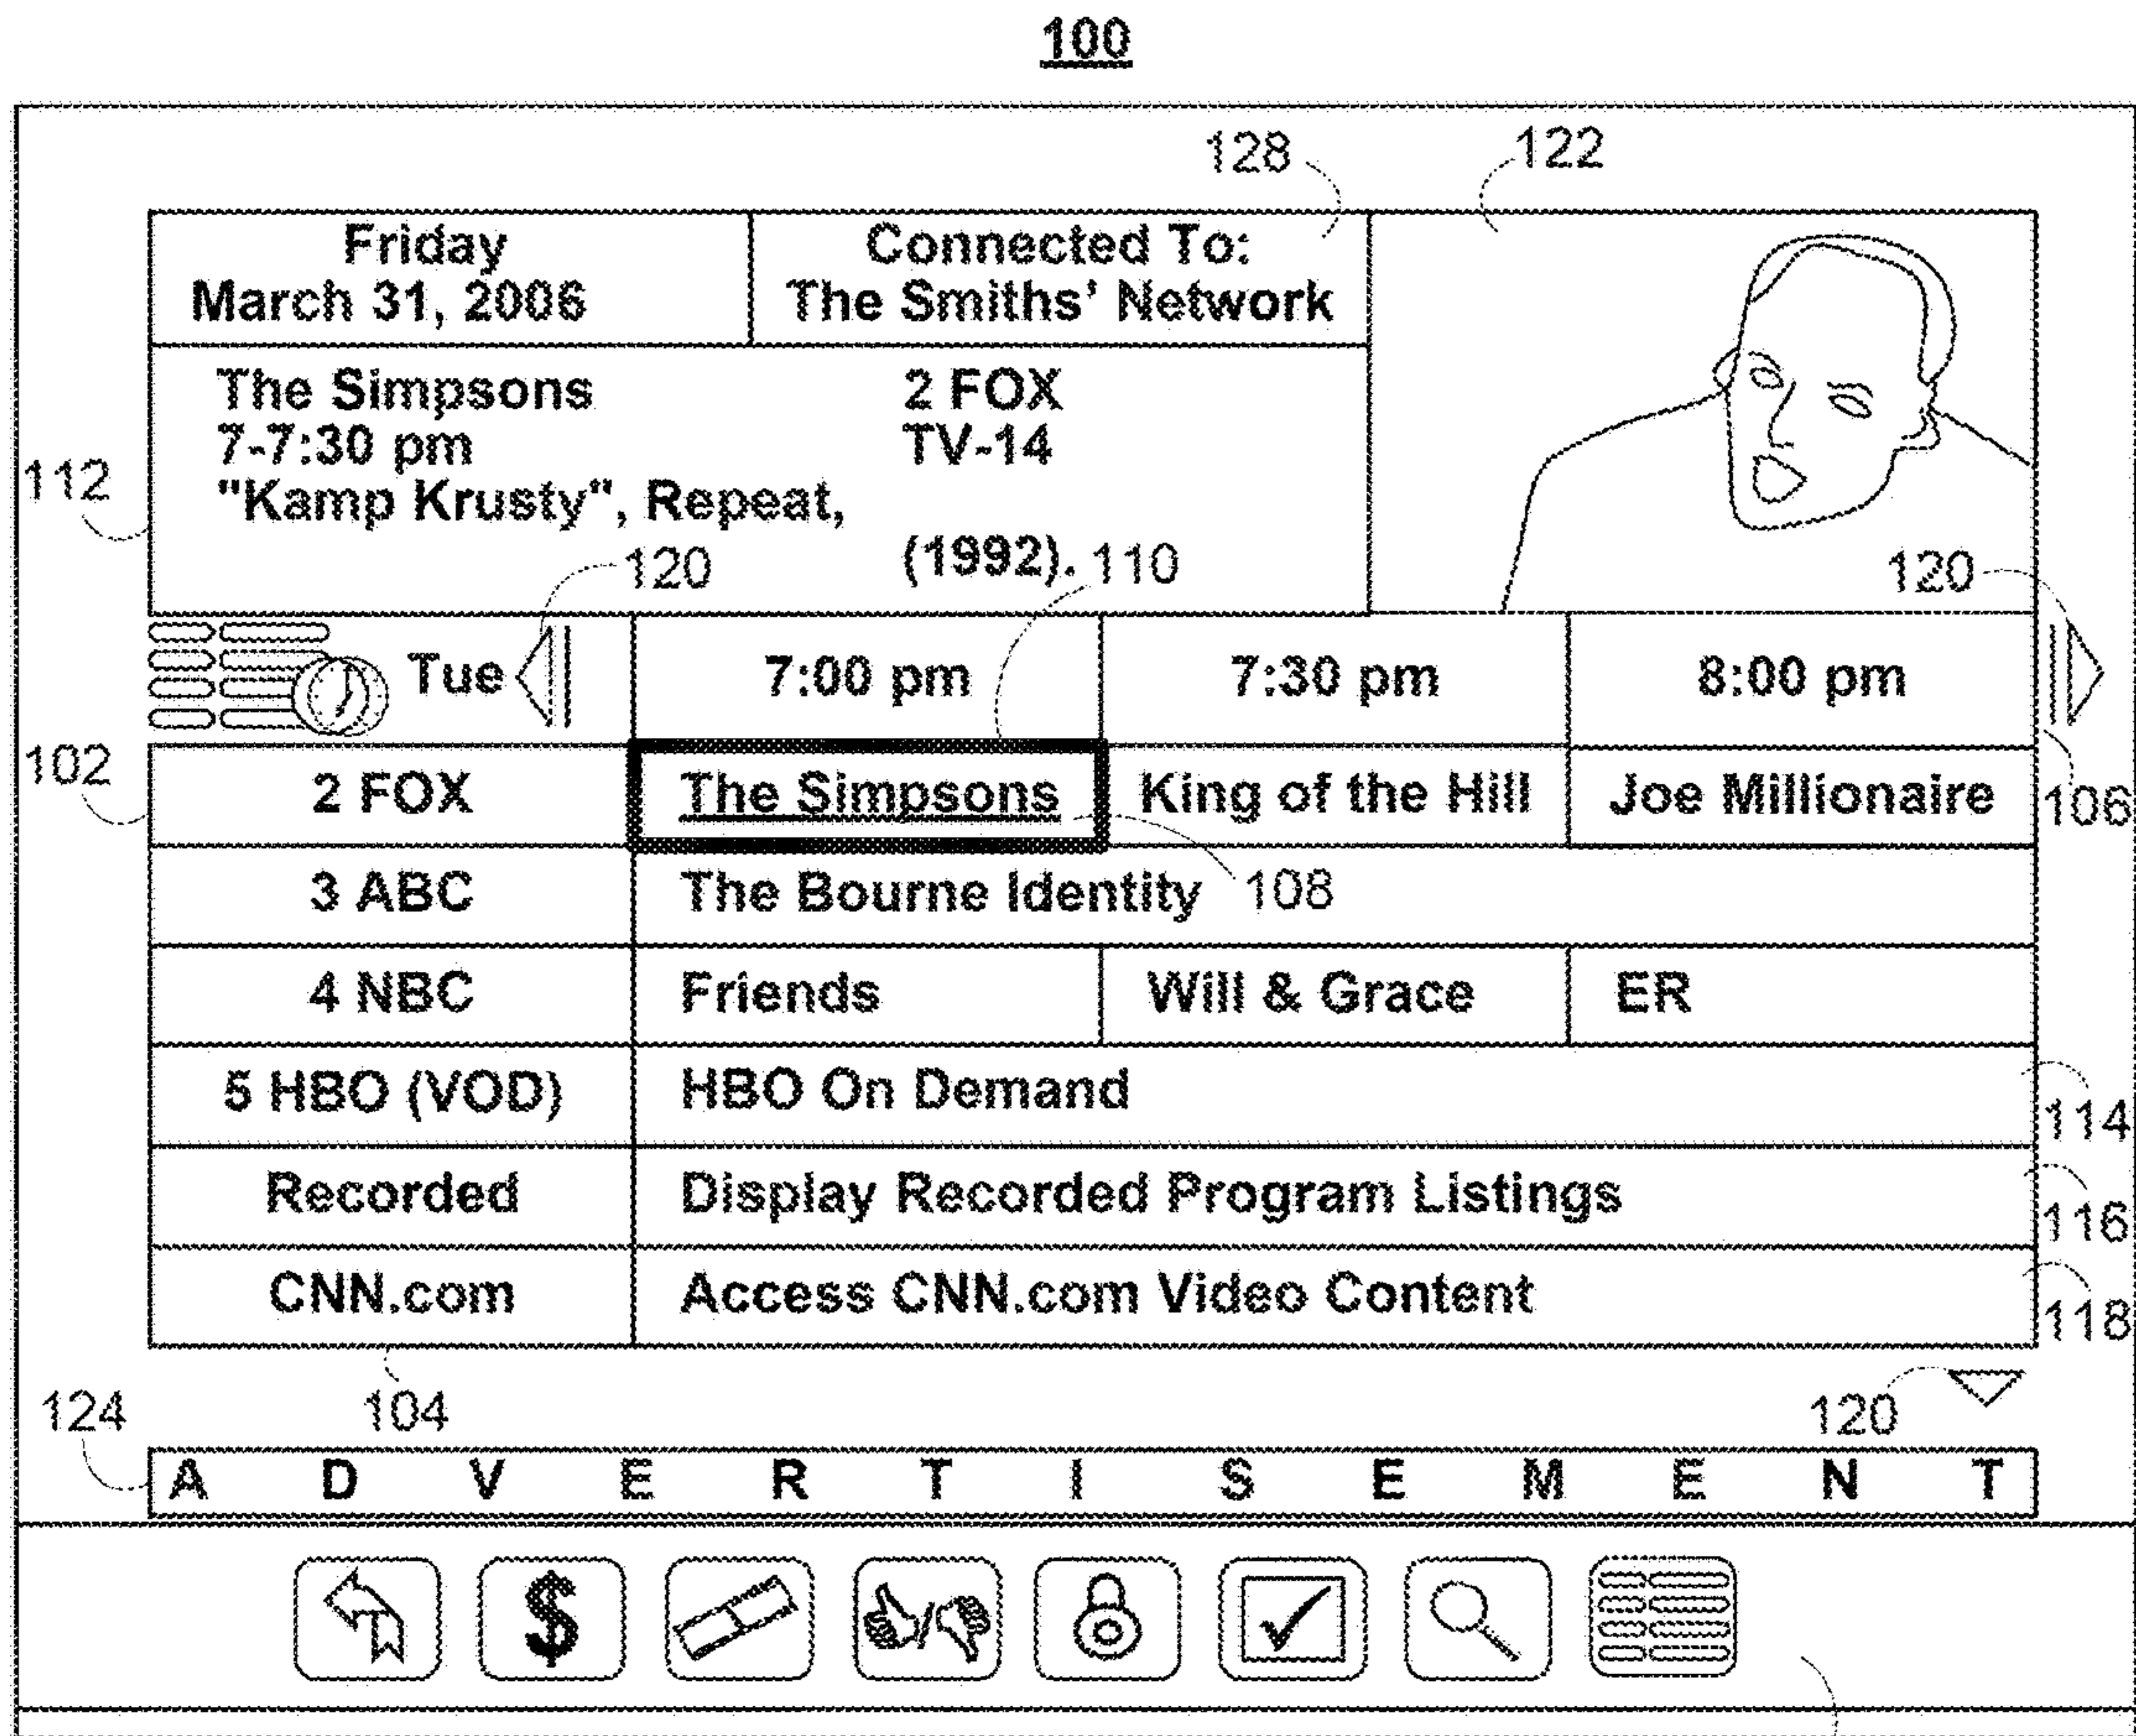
100

128

122

Friday
March 31, 2006

Connected To:
The Smiths' Network

112

The Simpsons
7-7:30 pm
"Kamp Krusty", Repeat,

2 FOX
TV-14

(1992).

110

120

120

Tue

| | 7:00 pm | 7:30 pm | 8:00 pm |
|---|---|---|---|
| 2 FOX | The Simpsons | King of the Hill | Joe Millionaire |
| 3 ABC | The Bourne Identity | | |
| 4 NBC | Friends | Will & Grace | ER |
| 5 HBO (VOD) | HBO On Demand | | |
| Recorded | Display Recorded Program Listings | | |
| CNN.com | Access CNN.com Video Content | | |

102

106

108

114

116

118

124

104

120

A D V E R T I S E M E N T

$